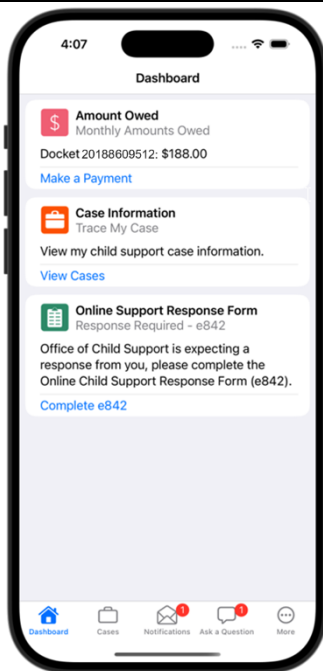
4:07

Dashboard

$
Amount Owed
Monthly Amounts Owed

Docket 20188609512: $188.00

Make a Payment

Case Information
Trace My Case

View my child support case information.

View Cases

Online Support Response Form
Response Required - e842

Office of Child Support is expecting a response from you, please complete the Online Child Support Response Form (e842).

Complete e842

Dashboard
Cases
1
Notifications
1
Ask a Question
More